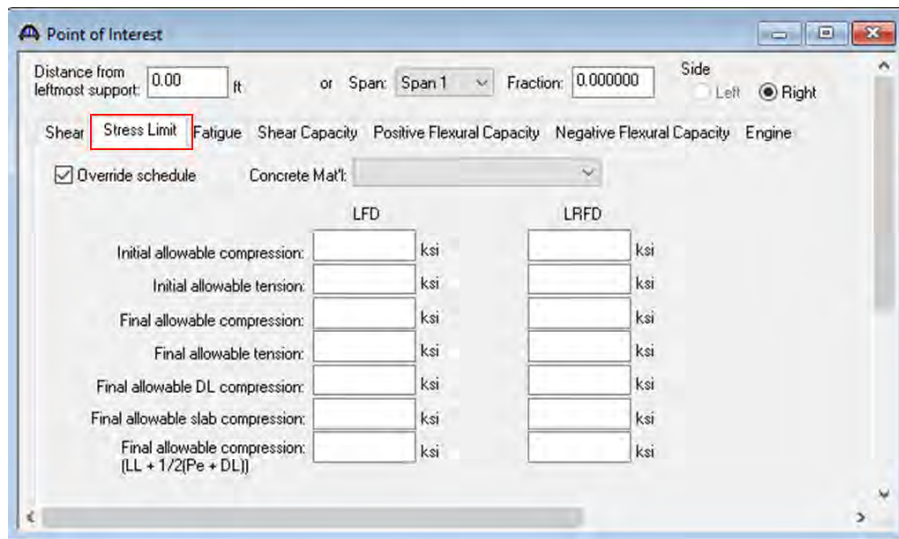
Point of Interest

Distance from leftmost support: 0.00 ft or Span: Span 1 Fraction: 0.000000 Side Left Right

Shear Stress Limit Fatigue Shear Capacity Positive Flexural Capacity Negative Flexural Capacity Engine

Override schedule Concrete Mat'l:

| | LFD | | LRFD | |
|---|---|---|---|---|
| Initial allowable compression: | | ksi | | ksi |
| Initial allowable tension: | | ksi | | ksi |
| Final allowable compression: | | ksi | | ksi |
| Final allowable tension: | | ksi | | ksi |
| Final allowable DL compression: | | ksi | | ksi |
| Final allowable slab compression: | | ksi | | ksi |
| Final allowable compression: (LL + 1/2(Pe + DL)) | | ksi | | ksi |